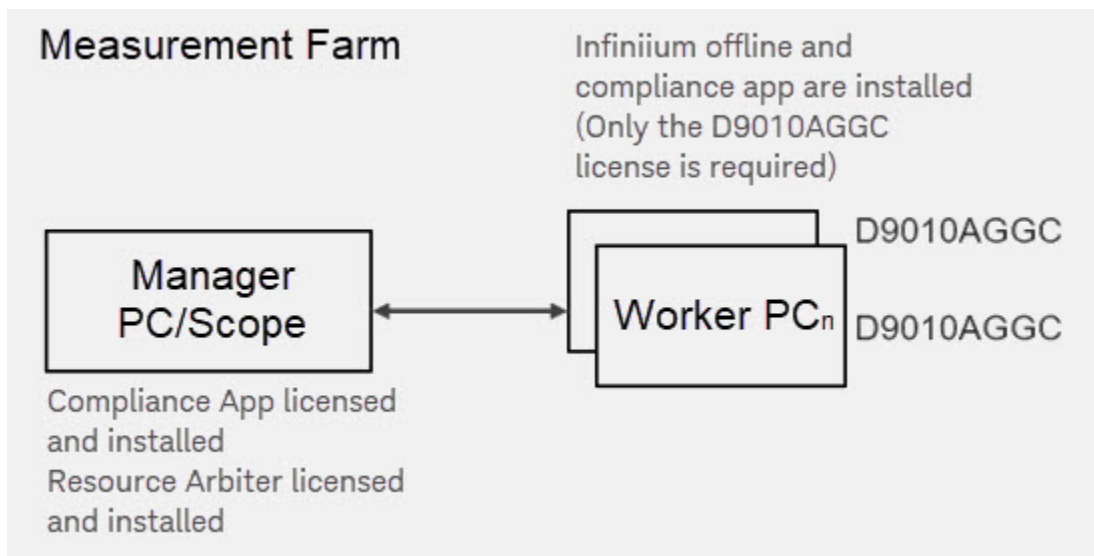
Measurement Farm

Infiniium offline and compliance app are installed (Only the D9010AGGC license is required)

D9010AGGC

Manager PC/Scope

Worker PC$_n$

D9010AGGC

Compliance App licensed and installed
Resource Arbiter licensed and installed